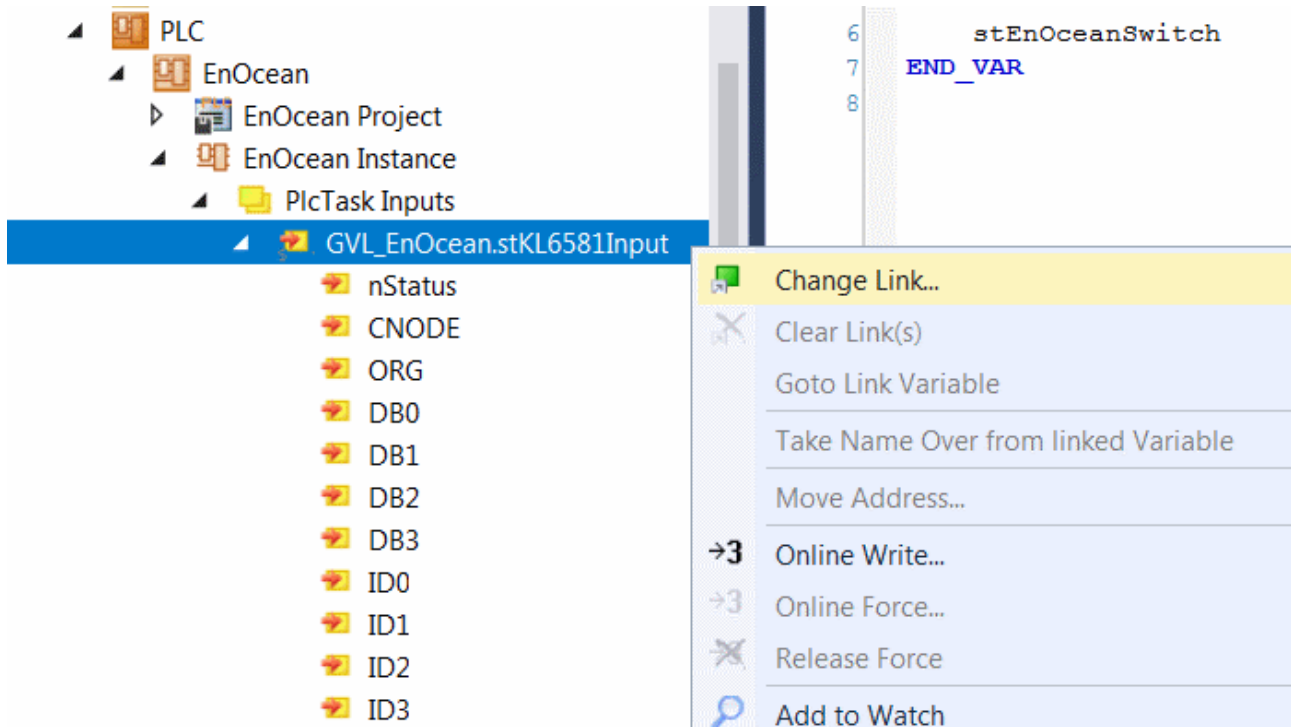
PLC
EnOcean
EnOcean Project
EnOcean Instance
PlcTask Inputs
GVL_EnOcean.stKL6581Input
nStatus
CNODE
ORG
DB0
DB1
DB2
DB3
ID0
ID1
ID2
ID3

6 stEnOceanSwitch
7 END_VAR
8

Change Link...
Clear Link(s)
Goto Link Variable
Take Name Over from linked Variable
Move Address...
Online Write...
Online Force...
Release Force
Add to Watch